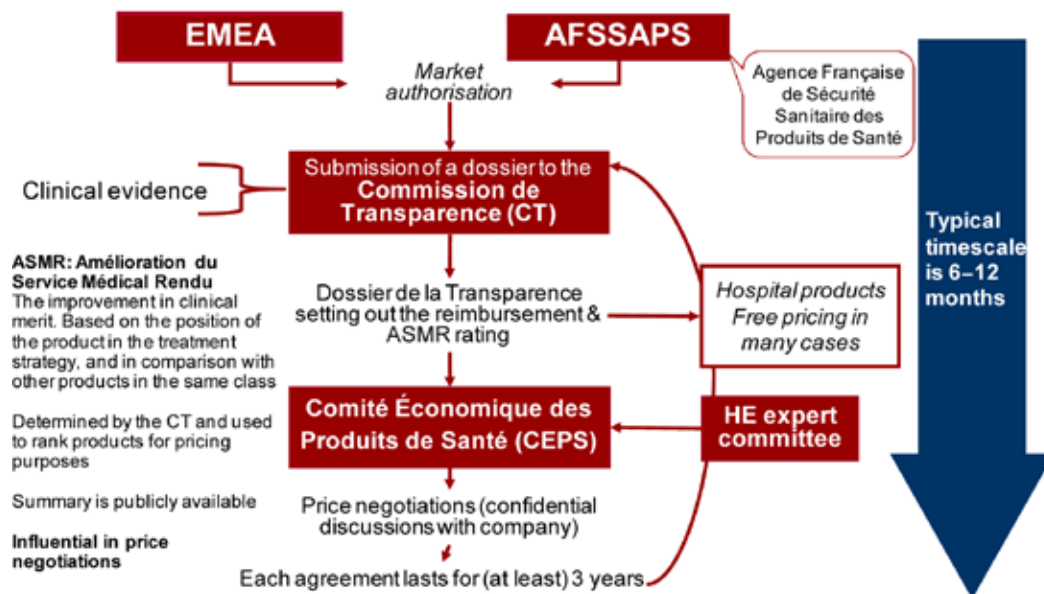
EMEA

AFSSAPS

Market authorisation

Agence Française de Sécurité Sanitaire des Produits de Santé

Clinical evidence

Submission of a dossier to the Commission de Transparence (CT)

ASMR: Amélioration du Service Médical Rendu
The improvement in clinical merit. Based on the position of the product in the treatment strategy, and in comparison with other products in the same class

Determined by the CT and used to rank products for pricing purposes

Summary is publicly available

Influential in price negotiations

Dossier de la Transparence setting out the reimbursement & ASMR rating

Hospital products Free pricing in many cases

Comité Économique des Produits de Santé (CEPS)

HE expert committee

Price negotiations (confidential discussions with company)

Each agreement lasts for (at least) 3 years

Typical timescale is 6–12 months